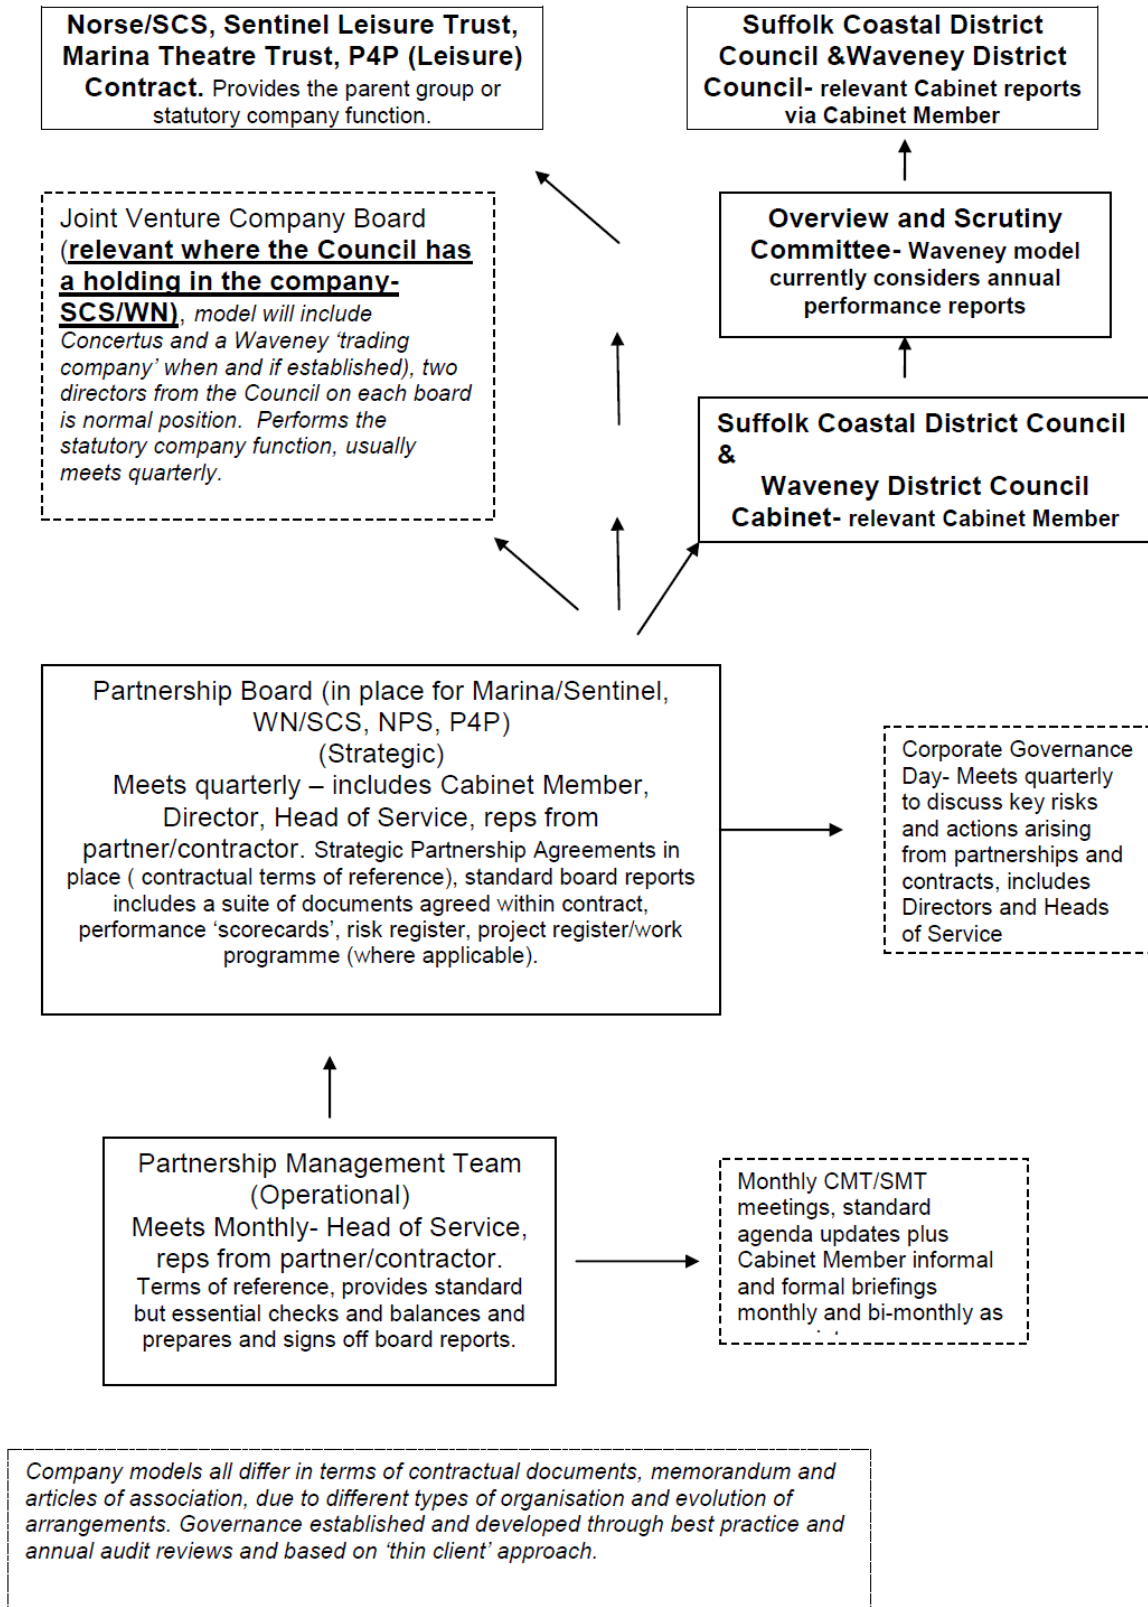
Norse/SCS, Sentinel Leisure Trust, Marina Theatre Trust, P4P (Leisure) Contract. Provides the parent group or statutory company function.

Suffolk Coastal District Council &Waveney District Council- relevant Cabinet reports via Cabinet Member

Joint Venture Company Board (relevant where the Council has a holding in the company- SCS/WN), model will include Concertus and a Waveney 'trading company' when and if established), two directors from the Council on each board is normal position. Performs the statutory company function, usually meets quarterly.

Overview and Scrutiny Committee- Waveney model currently considers annual performance reports

Suffolk Coastal District Council & Waveney District Council Cabinet- relevant Cabinet Member

Partnership Board (in place for Marina/Sentinel, WN/SCS, NPS, P4P) (Strategic) Meets quarterly – includes Cabinet Member, Director, Head of Service, reps from partner/contractor. Strategic Partnership Agreements in place ( contractual terms of reference), standard board reports includes a suite of documents agreed within contract, performance 'scorecards', risk register, project register/work programme (where applicable).

Corporate Governance Day- Meets quarterly to discuss key risks and actions arising from partnerships and contracts, includes Directors and Heads of Service

Partnership Management Team (Operational) Meets Monthly- Head of Service, reps from partner/contractor. Terms of reference, provides standard but essential checks and balances and prepares and signs off board reports.

Monthly CMT/SMT meetings, standard agenda updates plus Cabinet Member informal and formal briefings monthly and bi-monthly as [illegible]

Company models all differ in terms of contractual documents, memorandum and articles of association, due to different types of organisation and evolution of arrangements. Governance established and developed through best practice and annual audit reviews and based on 'thin client' approach.